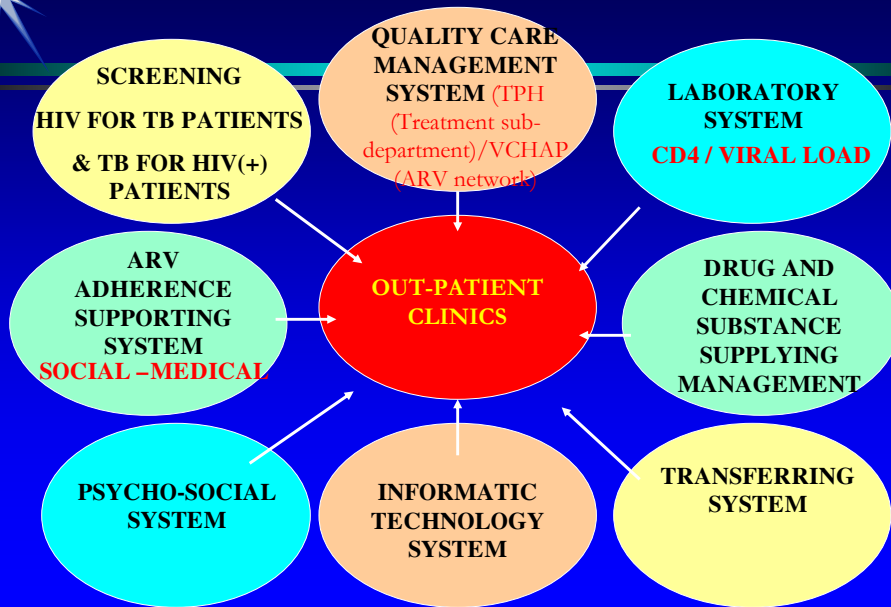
SCREENING
HIV FOR TB PATIENTS
& TB FOR HIV(+) PATIENTS

QUALITY CARE MANAGEMENT SYSTEM (TPH (Treatment sub-department)/VCHAP (ARV network)

LABORATORY SYSTEM
CD4 / VIRAL LOAD

ARV ADHERENCE SUPPORTING SYSTEM
SOCIAL –MEDICAL

OUT-PATIENT CLINICS

DRUG AND CHEMICAL SUBSTANCE SUPPLYING MANAGEMENT

PSYCHO-SOCIAL SYSTEM

INFORMATIC TECHNOLOGY SYSTEM

TRANSFERRING SYSTEM